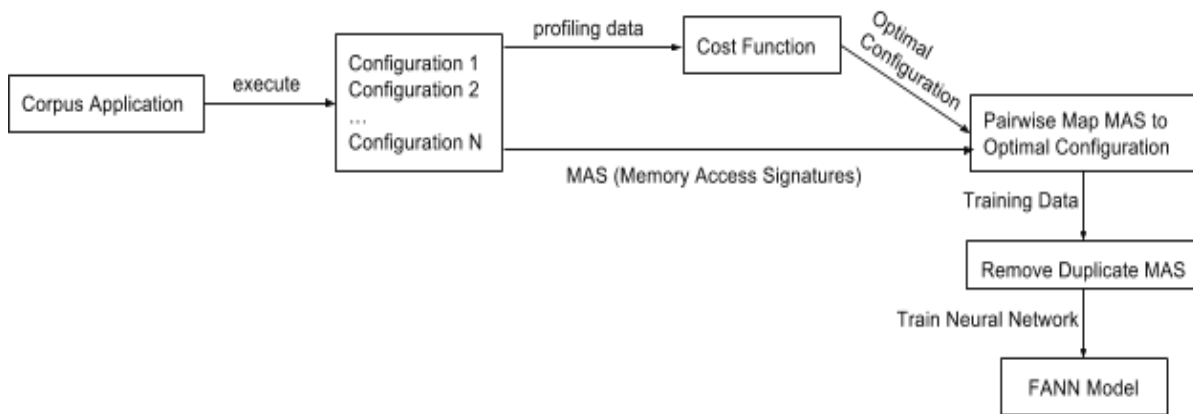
Corpus Application

execute

Configuration 1
Configuration 2
...
Configuration N

profiling data

Cost Function

Optimal Configuration

Pairwise Map MAS to Optimal Configuration

MAS (Memory Access Signatures)

Training Data

Remove Duplicate MAS

Train Neural Network

FANN Model